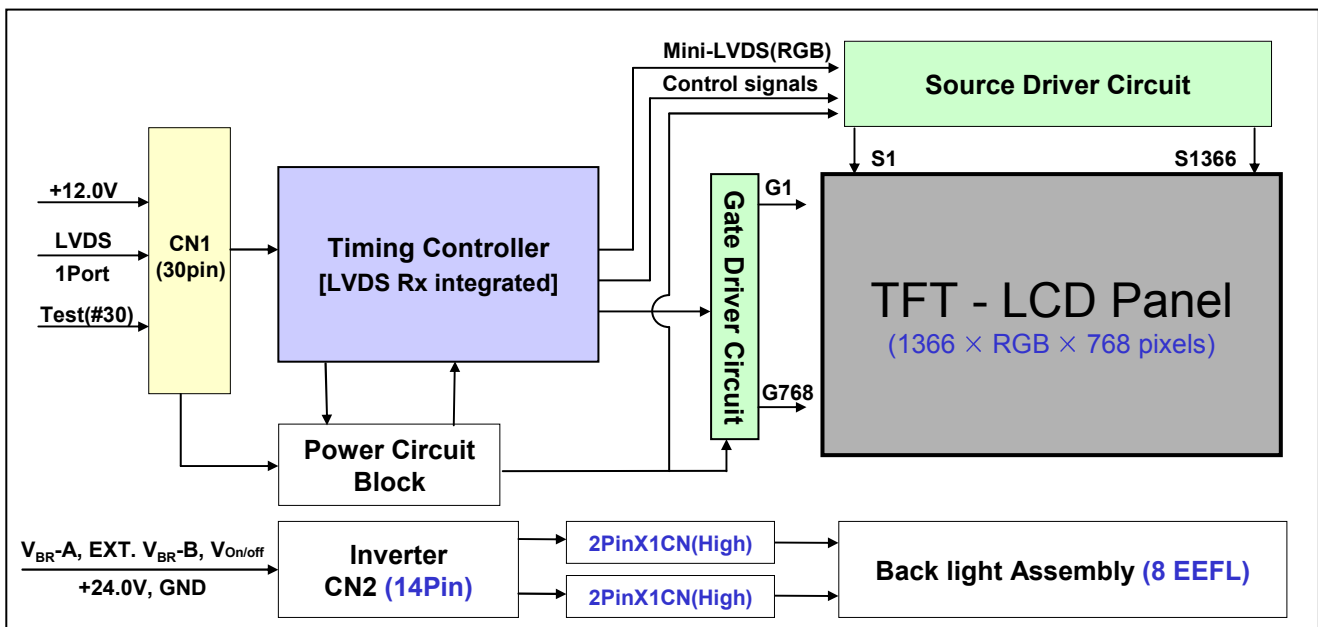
Mini-LVDS(RGB)
Control signals
Source Driver Circuit
S1
S1366
+12.0V
LVDS
1Port
Test(#30)
CN1
(30pin)
Timing Controller
[LVDS Rx integrated]
Gate Driver Circuit
G1
G768
TFT - LCD Panel
(1366 × RGB × 768 pixels)
Power Circuit Block
$V_{BR}$-A, EXT. $V_{BR}$-B, $V_{On/off}$
+24.0V, GND
Inverter
CN2 (14Pin)
2PinX1CN(High)
2PinX1CN(High)
Back light Assembly (8 EEFL)